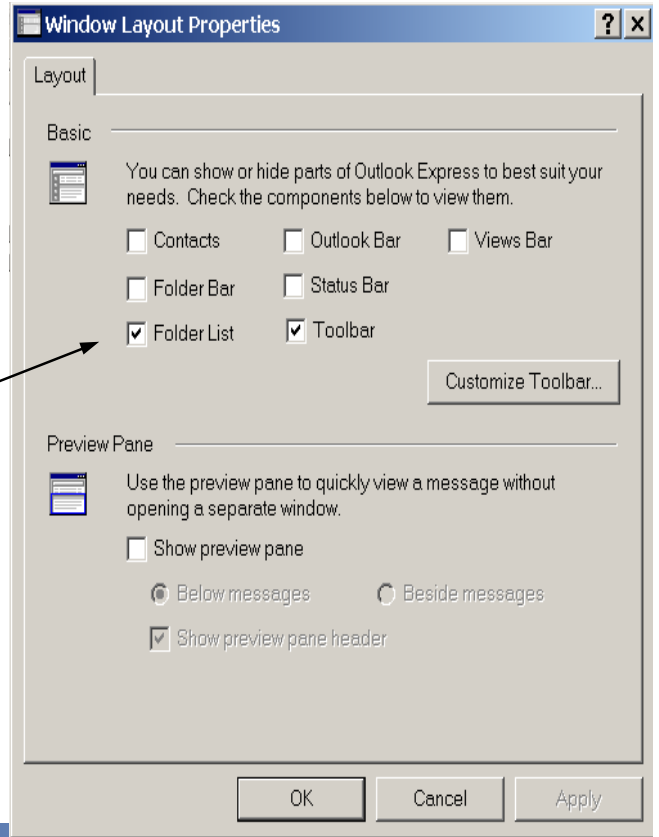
Window Layout Properties ? X

Layout

Basic

You can show or hide parts of Outlook Express to best suit your needs. Check the components below to view them.

Contacts
Outlook Bar
Views Bar
Folder Bar
Status Bar
Folder List
Toolbar

Customize Toolbar...

Preview Pane

Use the preview pane to quickly view a message without opening a separate window.

Show preview pane

Below messages
Beside messages

Show preview pane header

OK Cancel Apply